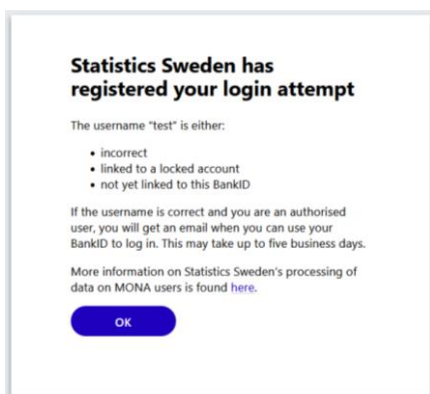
Statistics Sweden has registered your login attempt

The username "test" is either:

- incorrect
- linked to a locked account
- not yet linked to this BankID

If the username is correct and you are an authorised user, you will get an email when you can use your BankID to log in. This may take up to five business days.

More information on Statistics Sweden's processing of data on MONA users is found here.

OK